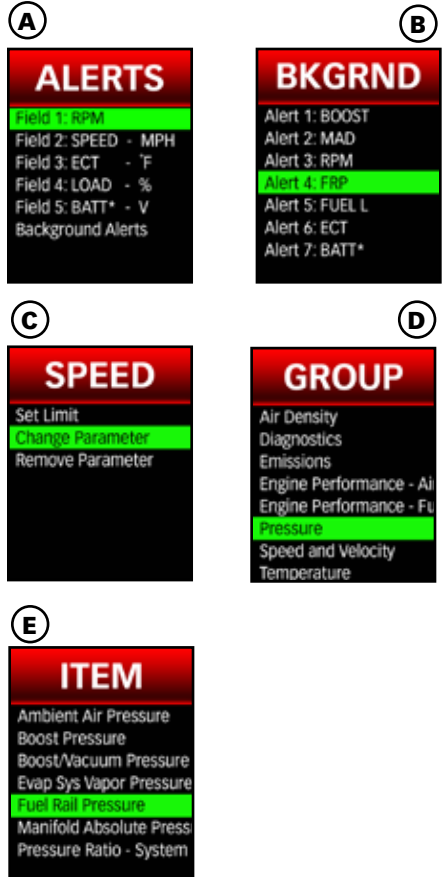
A

ALERTS

Field 1: RPM
Field 2: SPEED - MPH
Field 3: ECT - ˚F
Field 4: LOAD - %
Field 5: BATT* - V
Background Alerts

B

BKGRND

Alert 1: BOOST
Alert 2: MAD
Alert 3: RPM
Alert 4: FRP
Alert 5: FUEL L
Alert 6: ECT
Alert 7: BATT*

C

SPEED

Set Limit
Change Parameter
Remove Parameter

D

GROUP

Air Density
Diagnostics
Emissions
Engine Performance - Ai
Engine Performance - Fu
Pressure
Speed and Velocity
Temperature

E

ITEM

Ambient Air Pressure
Boost Pressure
Boost/Vacuum Pressure
Evap Sys Vapor Pressure
Fuel Rail Pressure
Manifold Absolute Press
Pressure Ratio - System